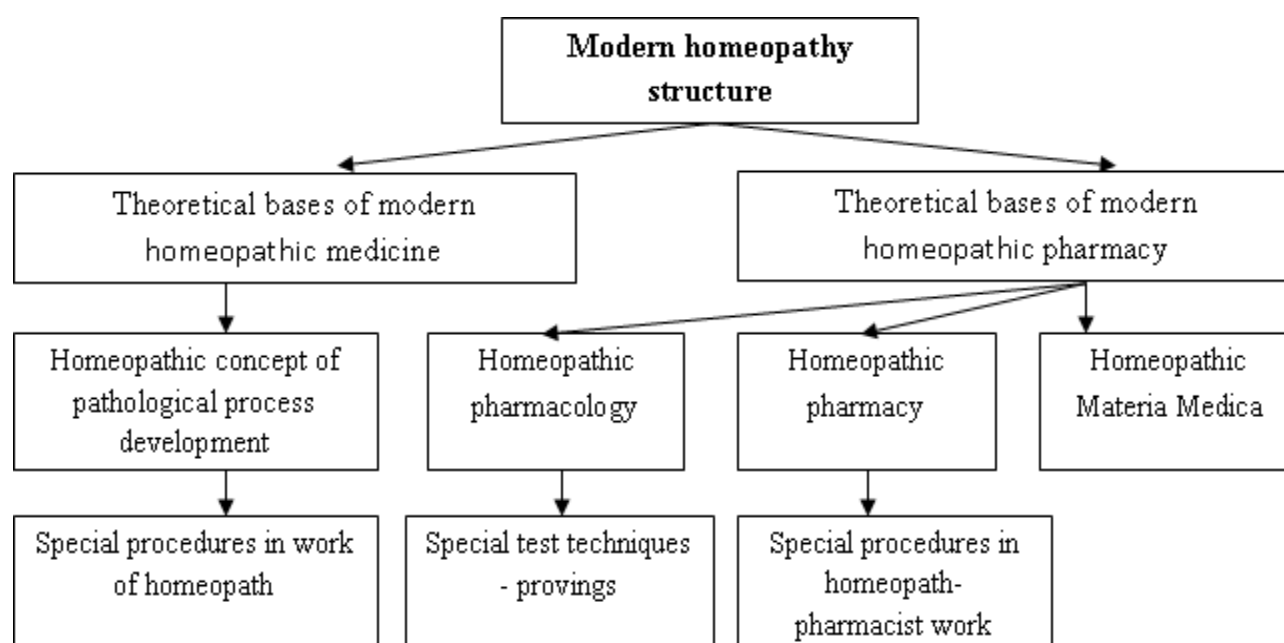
Modern homeopathy structure

Theoretical bases of modern homeopathic medicine

Theoretical bases of modern homeopathic pharmacy

Homeopathic concept of pathological process development

Homeopathic pharmacology

Homeopathic pharmacy

Homeopathic Materia Medica

Special procedures in work of homeopath

Special test techniques - provings

Special procedures in homeopath-pharmacist work